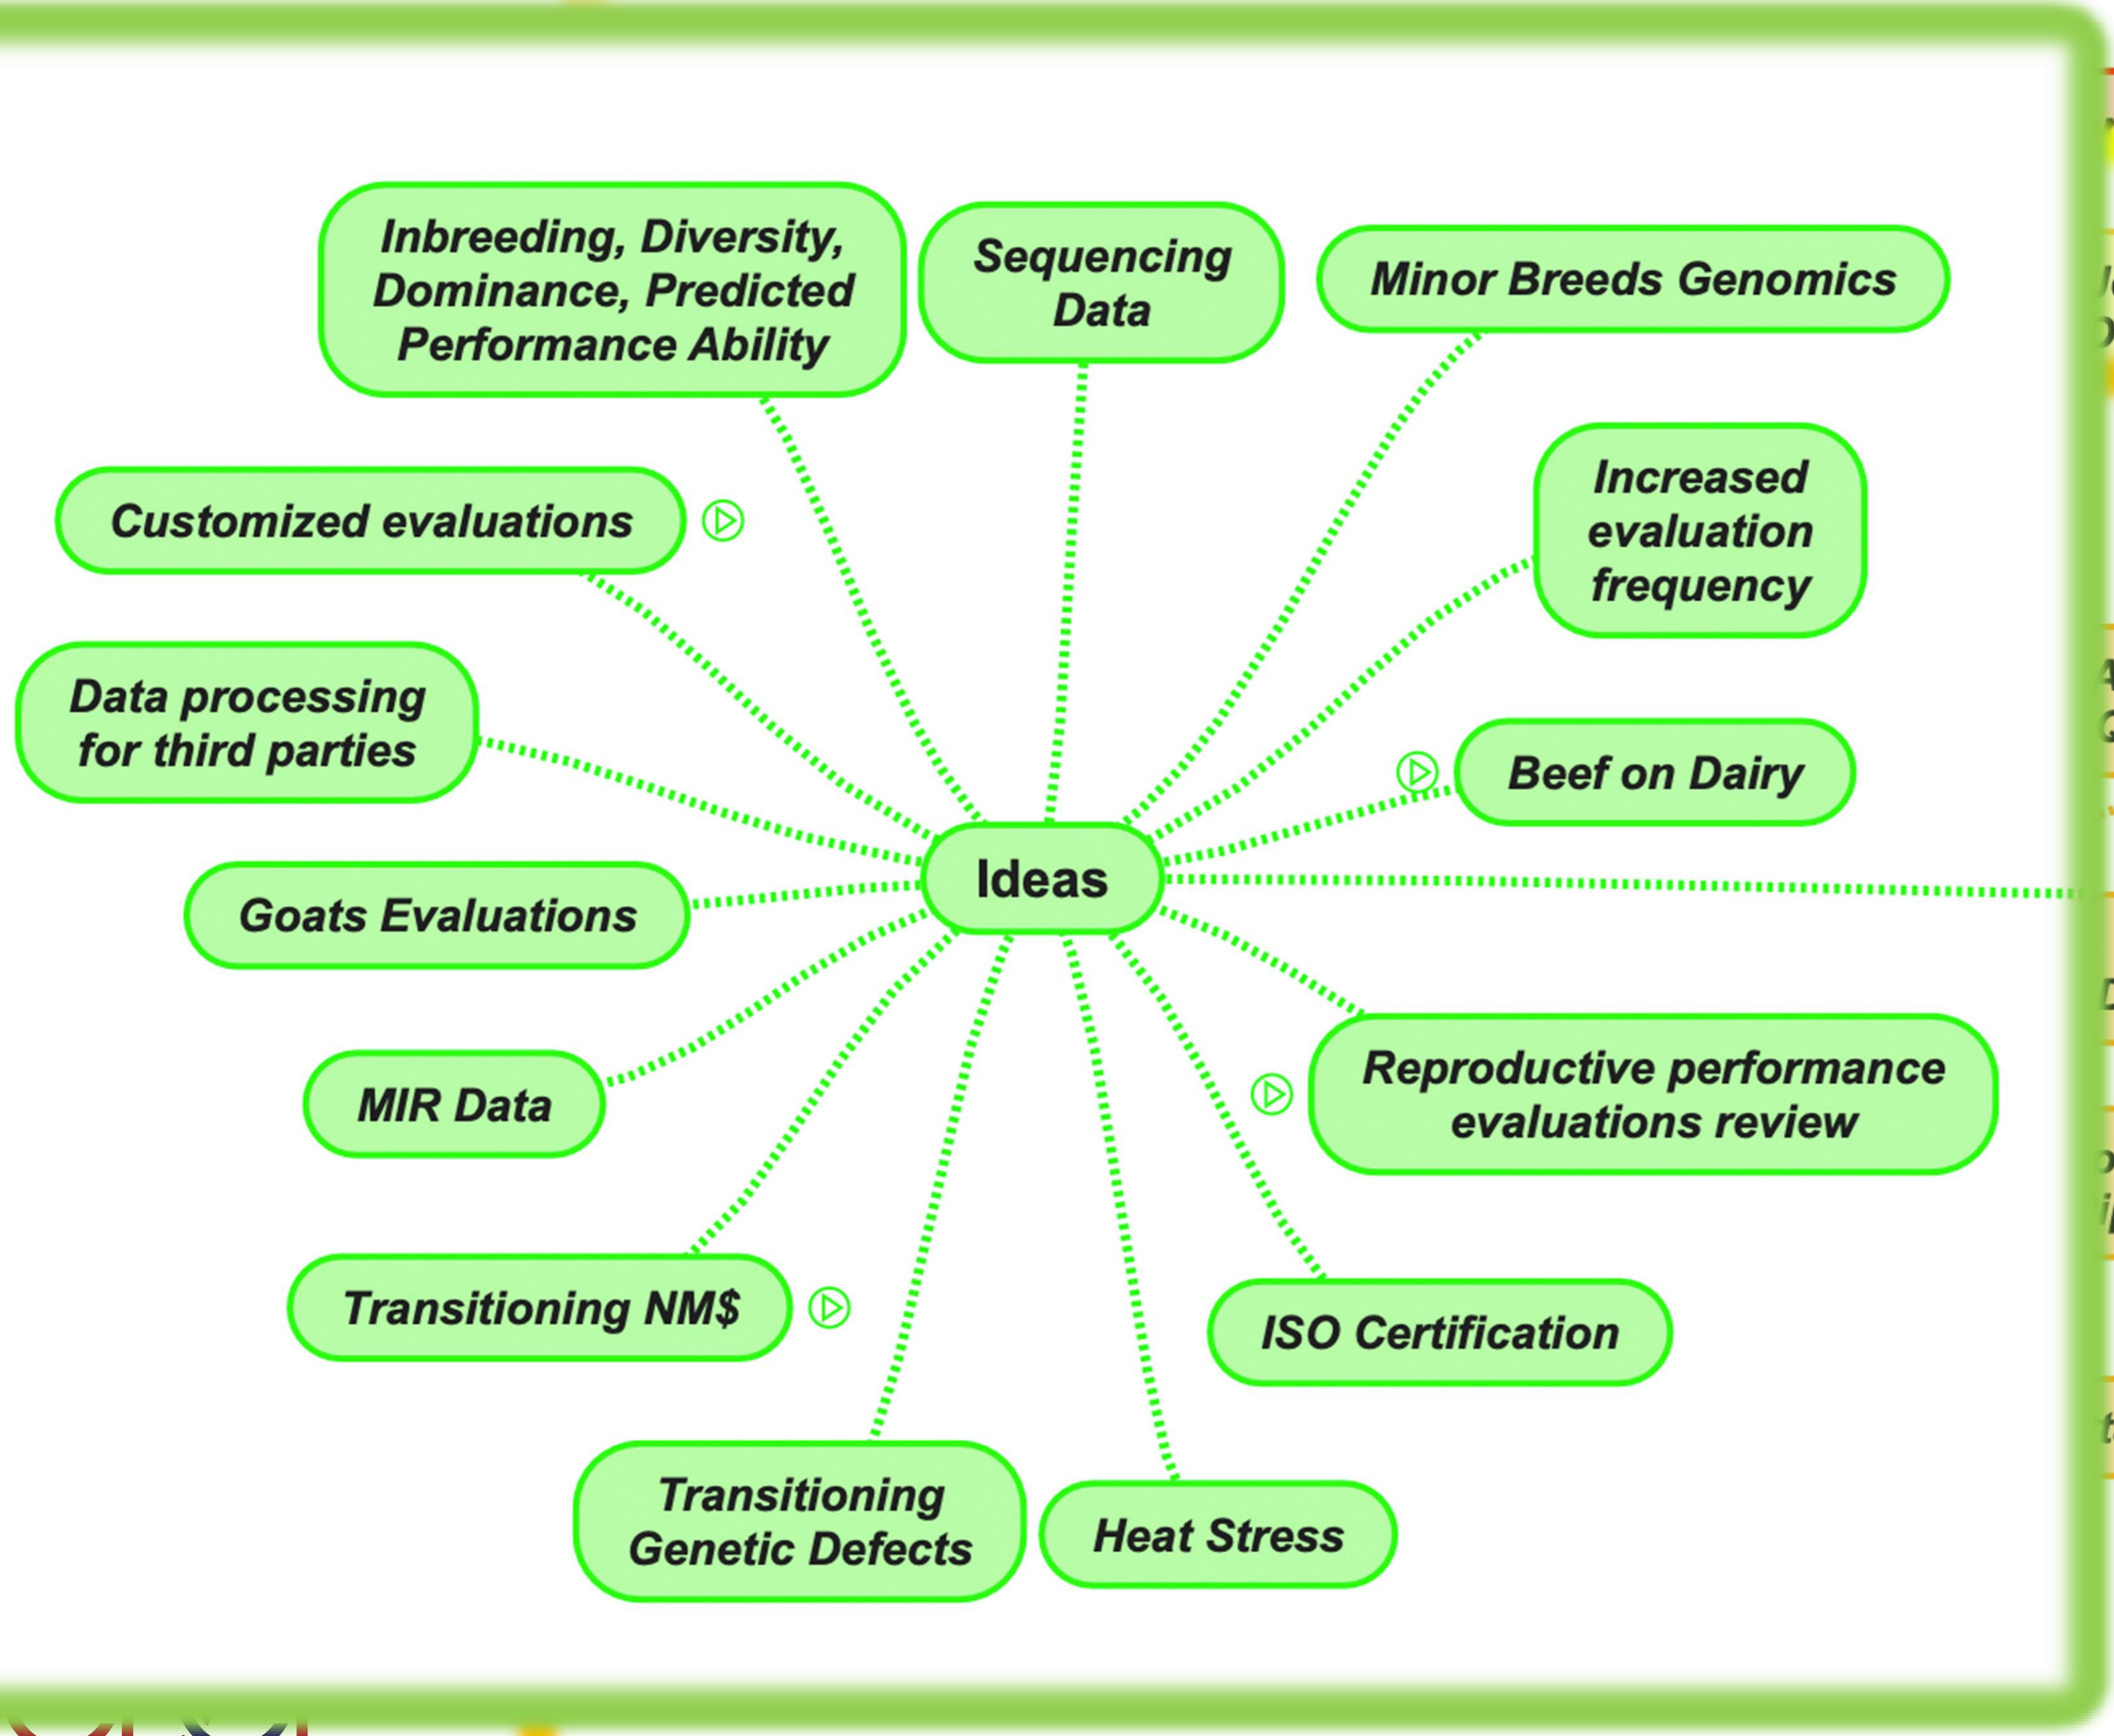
Inbreeding, Diversity, Dominance, Predicted Performance Ability

Sequencing Data

Minor Breeds Genomics

Customized evaluations

Increased evaluation frequency

Data processing for third parties

Beef on Dairy

Ideas

Goats Evaluations

MIR Data

Reproductive performance evaluations review

Transitioning NM$

ISO Certification

Transitioning Genetic Defects

Heat Stress